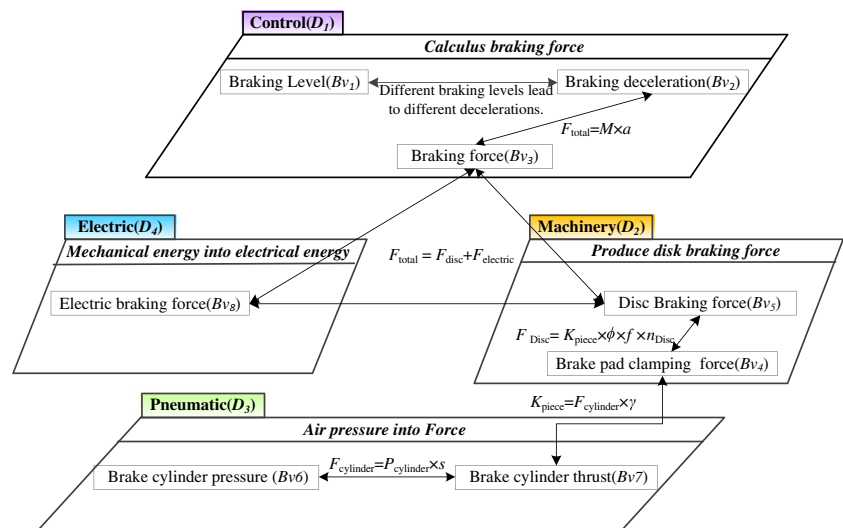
Control($D_1$)

Calculus braking force

Braking Level($Bv_1$)

Different braking levels lead to different decelerations.

Braking deceleration($Bv_2$)

$F_{\text{total}}=M\times a$

Braking force($Bv_3$)

Electric($D_4$)

Mechanical energy into electrical energy

Electric braking force($Bv_8$)

$F_{\text{total}} = F_{\text{disc}}+F_{\text{electric}}$

Machinery($D_2$)

Produce disk braking force

Disc Braking force($Bv_5$)

$F_{\text{Disc}}= K_{\text{piece}}\times\phi\times f\times n_{\text{Disc}}$

Brake pad clamping force($Bv_4$)

$K_{\text{piece}}=F_{\text{cylinder}}\times\gamma$

Pneumatic($D_3$)

Air pressure into Force

Brake cylinder pressure ($Bv6$)

$F_{\text{cylinder}}=P_{\text{cylinder}}\times s$

Brake cylinder thrust($Bv7$)